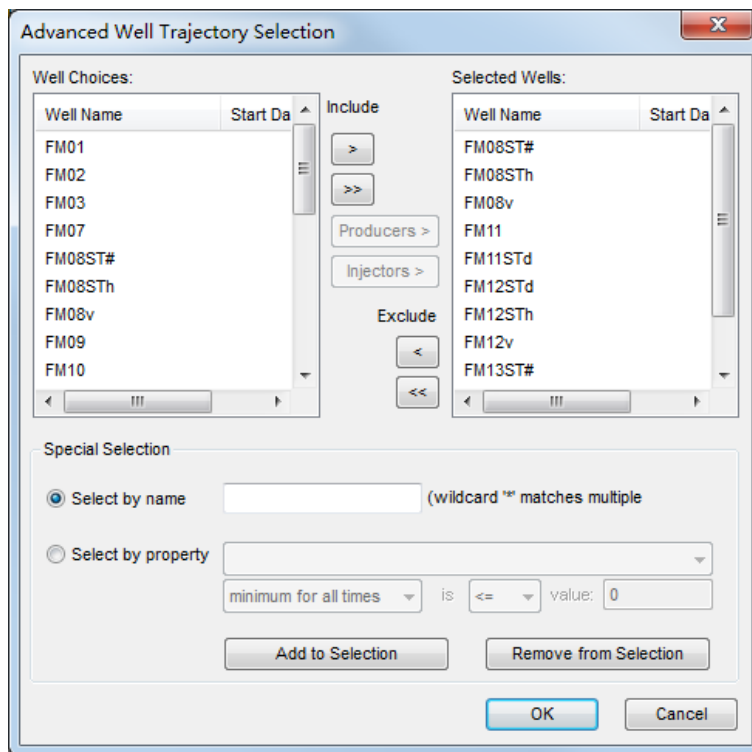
Advanced Well Trajectory Selection

Well Choices:

| Well Name | Start Da |
|---|---|
| FM01 | |
| FM02 | |
| FM03 | |
| FM07 | |
| FM08ST# | |
| FM08STh | |
| FM08v | |
| FM09 | |
| FM10 | |

Include

>

>>

Producers >

Injectors >

Exclude

<

<<

Selected Wells:

| Well Name | Start Da |
|---|---|
| FM08ST# | |
| FM08STh | |
| FM08v | |
| FM11 | |
| FM11STd | |
| FM12STd | |
| FM12STh | |
| FM12v | |
| FM13ST# | |

Special Selection

Select by name (wildcard "*" matches multiple

Select by property

minimum for all times is <= value: 0

Add to Selection

Remove from Selection

OK

Cancel